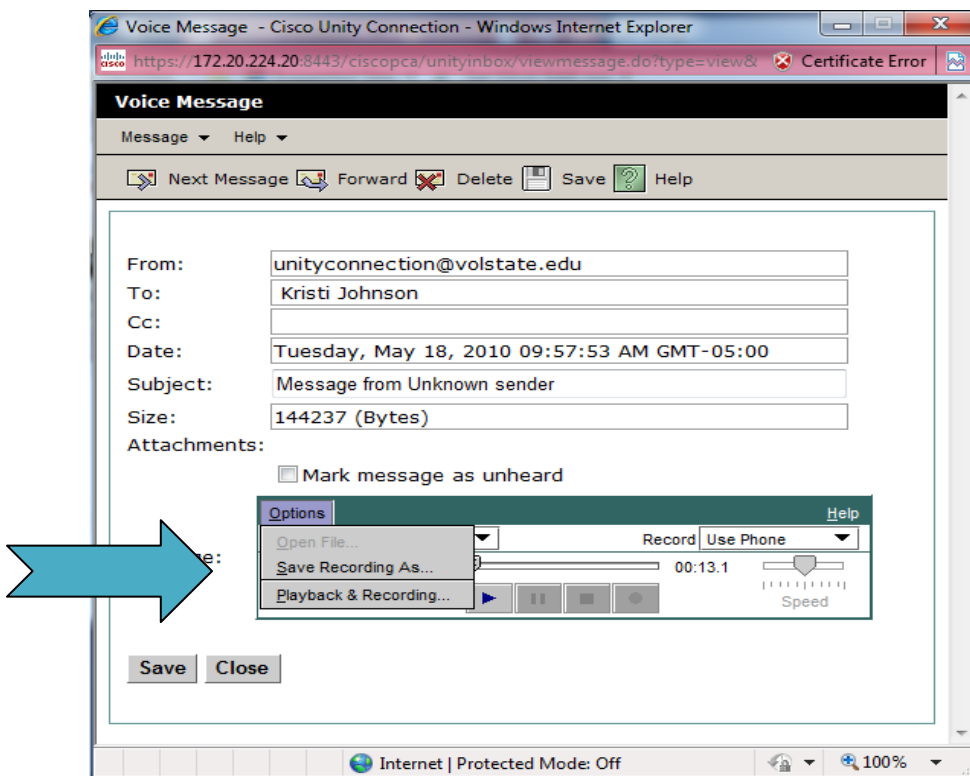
Voice Message - Cisco Unity Connection - Windows Internet Explorer

https://172.20.224.20:8443/ciscopca/unityinbox/viewmessage.do?type=view&

Certificate Error

Voice Message

Message ▾ Help ▾

Next Message Forward Delete Save Help

From: unityconnection@volstate.edu
To: Kristi Johnson
Cc:
Date: Tuesday, May 18, 2010 09:57:53 AM GMT-05:00
Subject: Message from Unknown sender
Size: 144237 (Bytes)
Attachments:

Mark message as unheard

Options Help

Open File...
Save Recording As...
Playback & Recording...

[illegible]e:

Record Use Phone

00:13.1

Speed

Save Close

Internet | Protected Mode: Off

100%